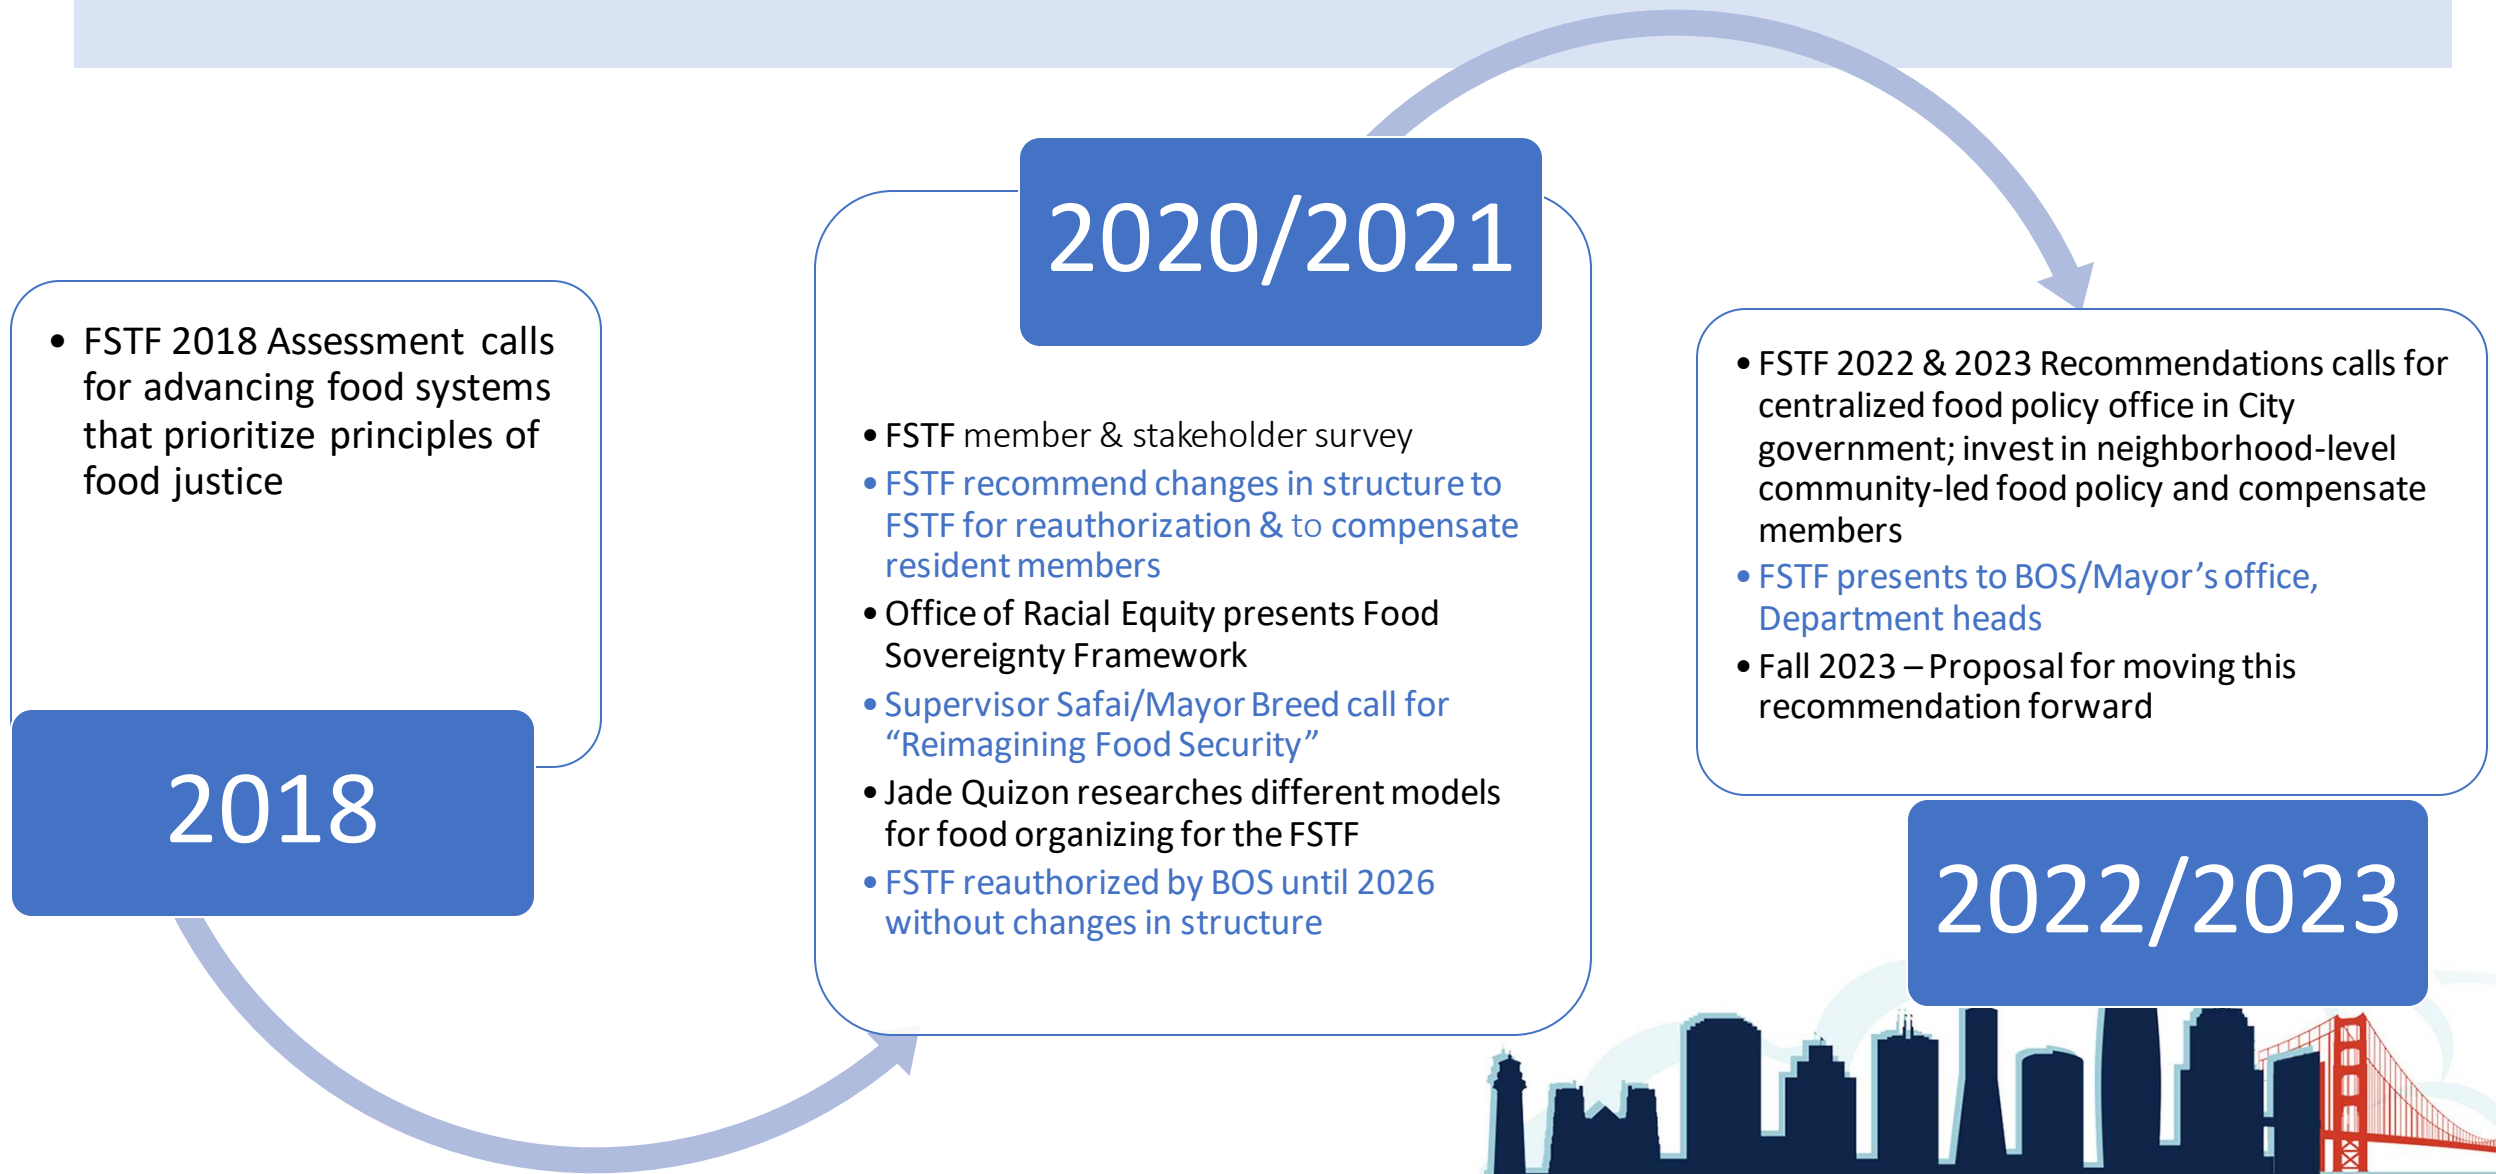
• FSTF 2018 Assessment calls for advancing food systems that prioritize principles of food justice

2018

2020/2021

• FSTF member & stakeholder survey
• FSTF recommend changes in structure to FSTF for reauthorization & to compensate resident members
• Office of Racial Equity presents Food Sovereignty Framework
• Supervisor Safai/Mayor Breed call for “Reimagining Food Security”
• Jade Quizon researches different models for food organizing for the FSTF
• FSTF reauthorized by BOS until 2026 without changes in structure

• FSTF 2022 & 2023 Recommendations calls for centralized food policy office in City government; invest in neighborhood-level community-led food policy and compensate members
• FSTF presents to BOS/Mayor’s office, Department heads
• Fall 2023 – Proposal for moving this recommendation forward

2022/2023